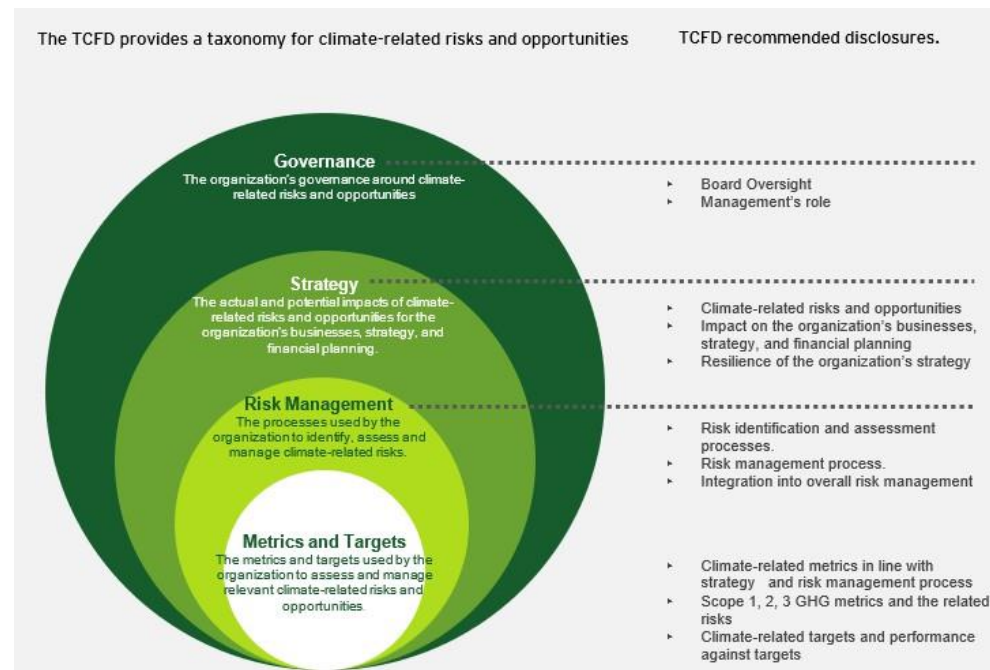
The TCFD provides a taxonomy for climate-related risks and opportunities

TCFD recommended disclosures.

Governance
The organization's governance around climate-related risks and opportunities

Strategy
The actual and potential impacts of climate-related risks and opportunities for the organization's businesses, strategy, and financial planning.

Risk Management
The processes used by the organization to identify, assess and manage climate-related risks.

Metrics and Targets
The metrics and targets used by the organization to assess and manage relevant climate-related risks and opportunities.

- Board Oversight
- Management's role

- Climate-related risks and opportunities
- Impact on the organization's businesses, strategy, and financial planning
- Resilience of the organization's strategy

- Risk identification and assessment processes.
- Risk management process.
- Integration into overall risk management

- Climate-related metrics in line with strategy and risk management process
- Scope 1, 2, 3 GHG metrics and the related risks
- Climate-related targets and performance against targets